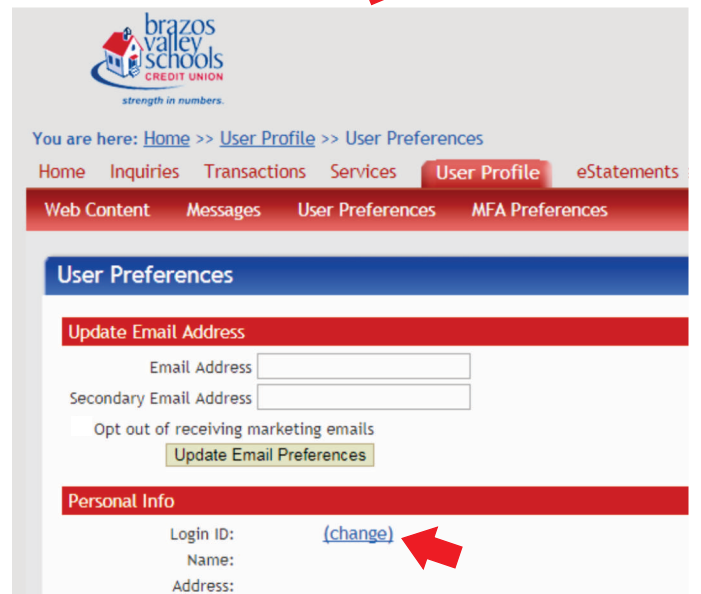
brazos valley schools CREDIT UNION
strength in numbers.

You are here: Home >> User Profile >> User Preferences

Home Inquiries Transactions Services User Profile eStatements

Web Content Messages User Preferences MFA Preferences

User Preferences

Update Email Address

Email Address

Secondary Email Address

Opt out of receiving marketing emails

Update Email Preferences

Personal Info

Login ID: (change)

Name:

Address: